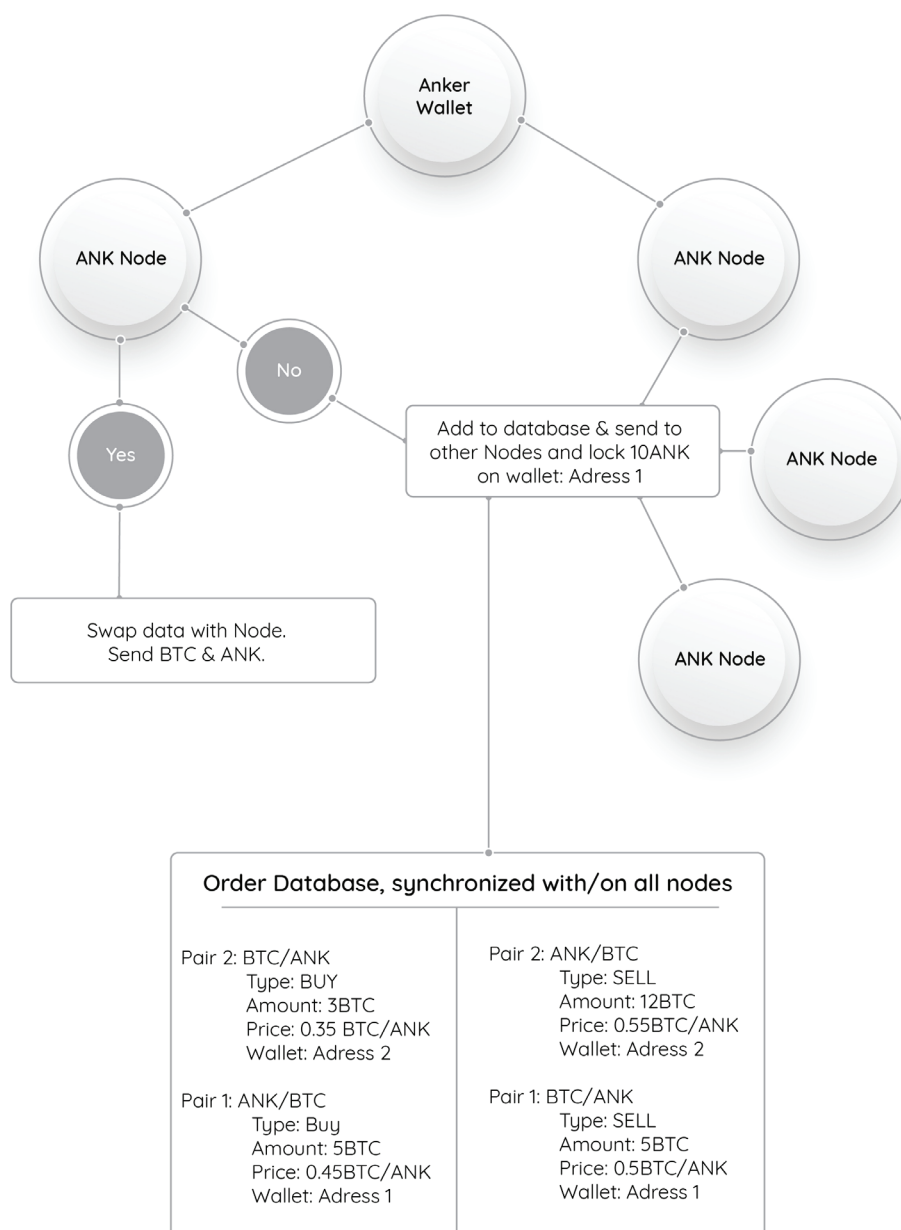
Anker Wallet

ANK Node

ANK Node

No

Yes

Add to database & send to other Nodes and lock 10ANK on wallet: Adress 1

ANK Node

Swap data with Node. Send BTC & ANK.

ANK Node

Order Database, synchronized with/on all nodes

Pair 2: BTC/ANK
Type: BUY
Amount: 3BTC
Price: 0.35 BTC/ANK
Wallet: Adress 2

Pair 1: ANK/BTC
Type: Buy
Amount: 5BTC
Price: 0.45BTC/ANK
Wallet: Adress 1

Pair 2: ANK/BTC
Type: SELL
Amount: 12BTC
Price: 0.55BTC/ANK
Wallet: Adress 2

Pair 1: BTC/ANK
Type: SELL
Amount: 5BTC
Price: 0.5BTC/ANK
Wallet: Adress 1